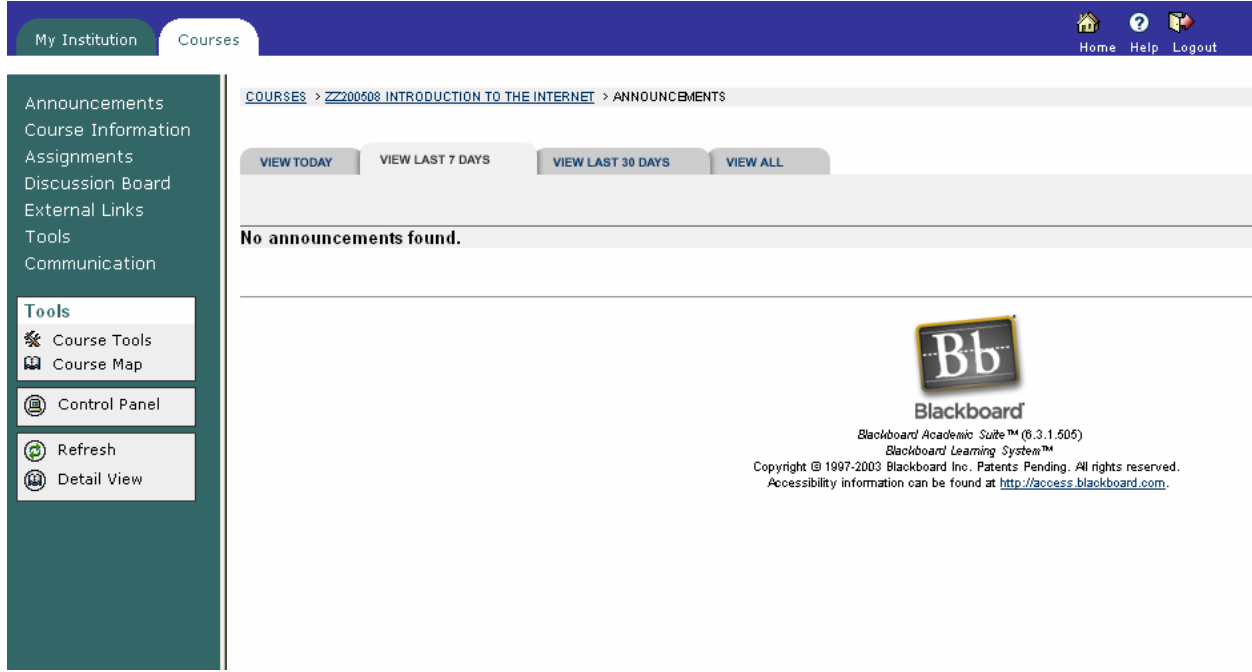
My Institution
Courses

Home Help Logout

Announcements
Course Information
Assignments
Discussion Board
External Links
Tools
Communication

Tools
Course Tools
Course Map

Control Panel

Refresh
Detail View

COURSES > ZZ200508 INTRODUCTION TO THE INTERNET > ANNOUNCEMENTS

VIEW TODAY
VIEW LAST 7 DAYS
VIEW LAST 30 DAYS
VIEW ALL

No announcements found.

Bb
Blackboard
Blackboard Academic Suite™ (6.3.1.505)
Blackboard Learning System™
Copyright © 1997-2003 Blackboard Inc. Patents Pending. All rights reserved.
Accessibility information can be found at http://access.blackboard.com.